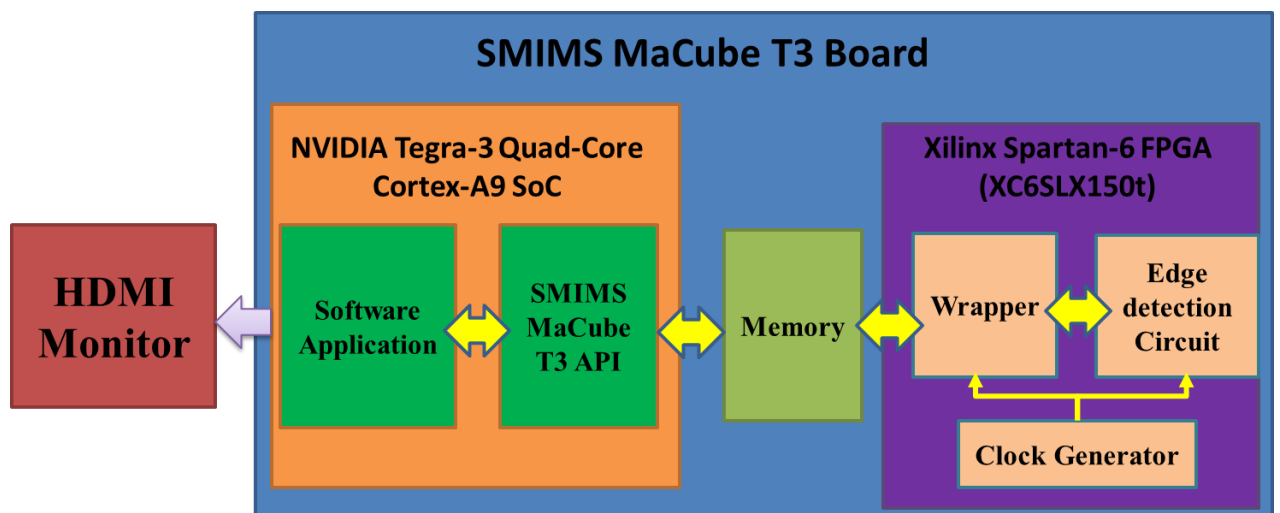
SMIMS MaCube T3 Board

HDMI Monitor

NVIDIA Tegra-3 Quad-Core Cortex-A9 SoC

Software Application

SMIMS MaCube T3 API

Memory

Xilinx Spartan-6 FPGA (XC6SLX150t)

Wrapper

Edge detection Circuit

Clock Generator